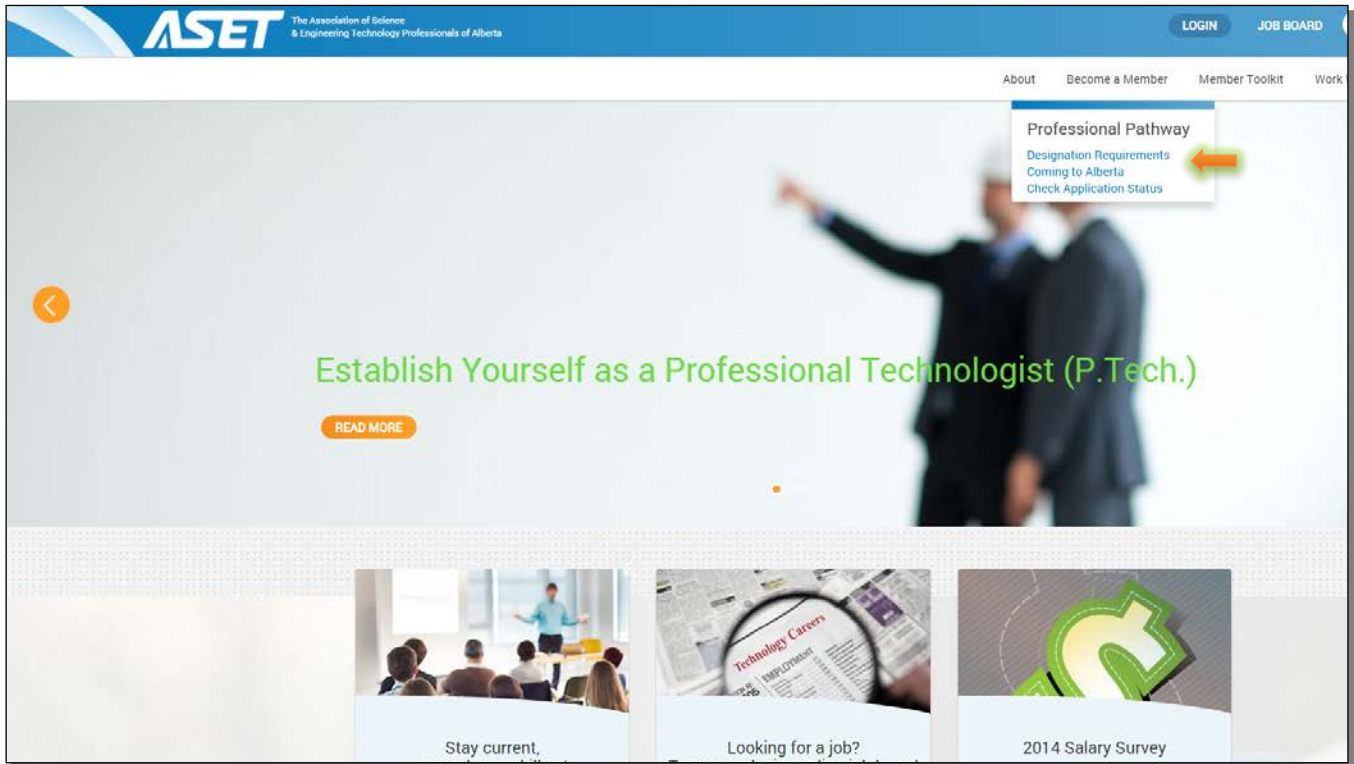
ASET The Association of Science & Engineering Technology Professionals of Alberta

LOGIN JOB BOARD

About Become a Member Member Toolkit Work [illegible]

Professional Pathway
Designation Requirements
Coming to Alberta
Check Application Status

Establish Yourself as a Professional Technologist (P.Tech.)

READ MORE

Technology Careers
EMPLOYMENT

Stay current, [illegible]

Looking for a job? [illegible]

2014 Salary Survey